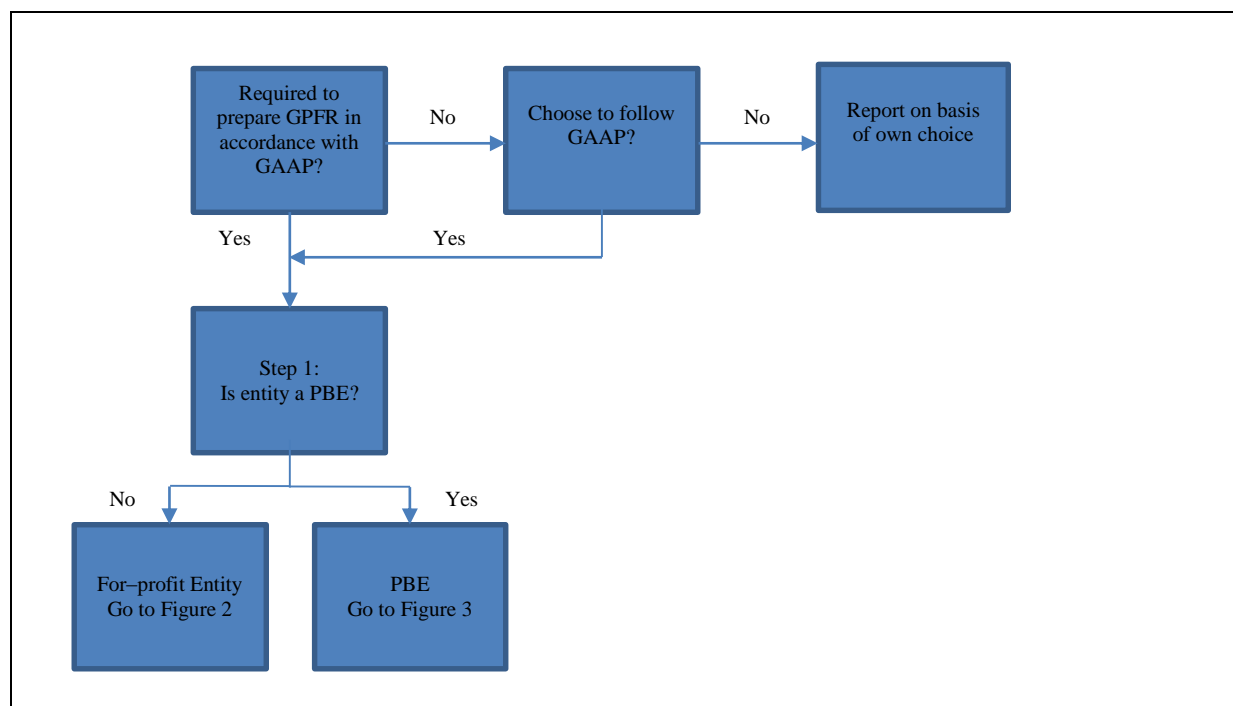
Required to prepare GPFR in accordance with GAAP?

No

Choose to follow GAAP?

No

Report on basis of own choice

Yes

Yes

Step 1:
Is entity a PBE?

No

Yes

For–profit Entity
Go to Figure 2

PBE
Go to Figure 3